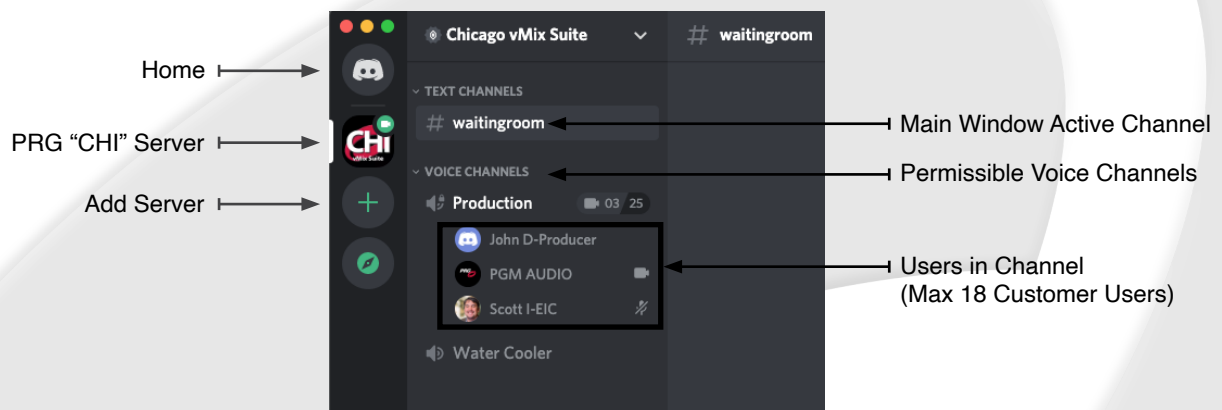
Home

PRG “CHI” Server

Add Server

CHI vMix Suite

Chicago vMix Suite

# waitingroom

TEXT CHANNELS

# waitingroom

VOICE CHANNELS

Production 03 25

John D-Producer

PGM AUDIO

Scott I-EIC

Water Cooler

Main Window Active Channel

Permissible Voice Channels

Users in Channel (Max 18 Customer Users)